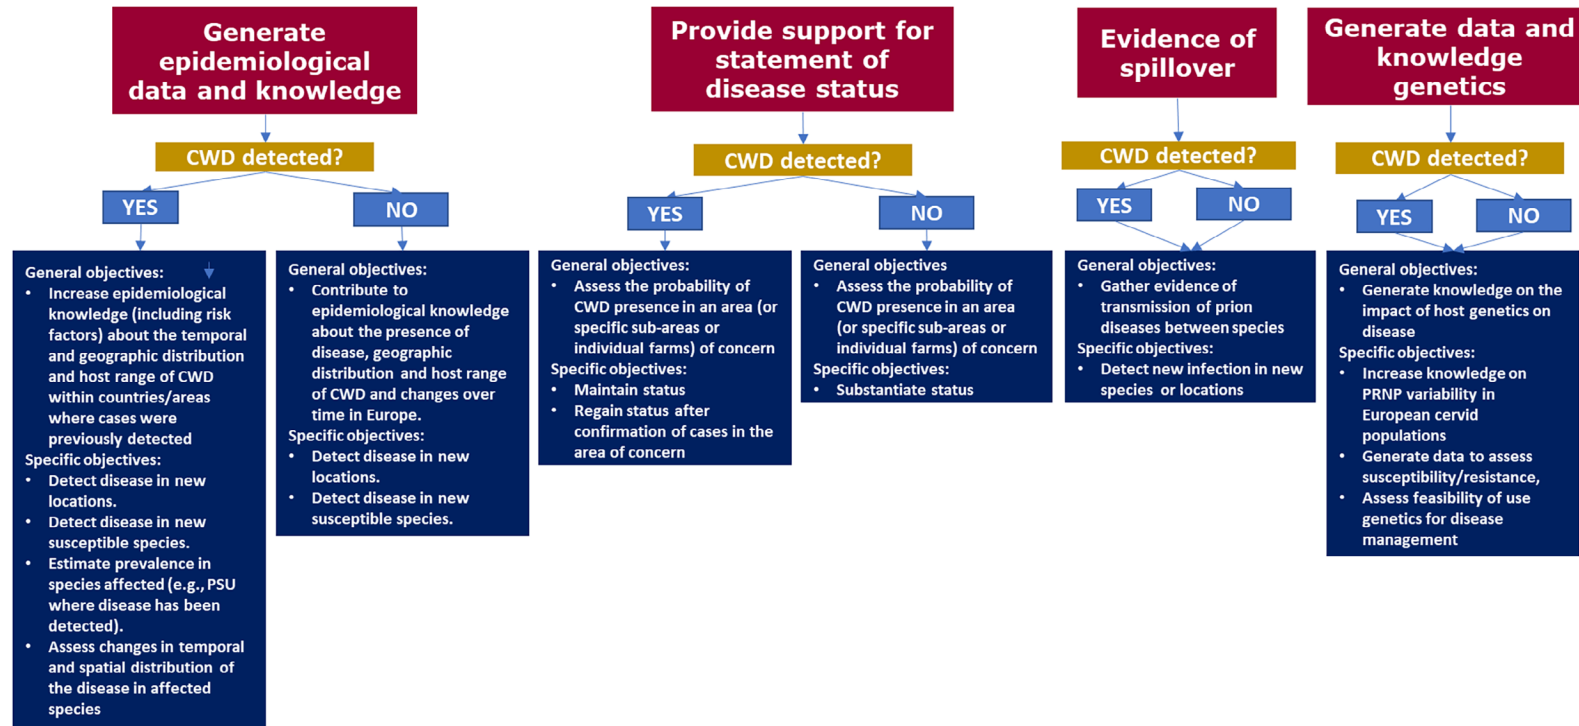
Generate epidemiological data and knowledge

CWD detected?

YES

NO

General objectives:
- Increase epidemiological knowledge (including risk factors) about the temporal and geographic distribution and host range of CWD within countries/areas where cases were previously detected

Specific objectives:
- Detect disease in new locations.
- Detect disease in new susceptible species.
- Estimate prevalence in species affected (e.g., PSU where disease has been detected).
- Assess changes in temporal and spatial distribution of the disease in affected species

General objectives:
- Contribute to epidemiological knowledge about the presence of disease, geographic distribution and host range of CWD and changes over time in Europe.

Specific objectives:
- Detect disease in new locations.
- Detect disease in new susceptible species.

Provide support for statement of disease status

CWD detected?

YES

NO

General objectives:
- Assess the probability of CWD presence in an area (or specific sub-areas or individual farms) of concern

Specific objectives:
- Maintain status
- Regain status after confirmation of cases in the area of concern

General objectives
- Assess the probability of CWD presence in an area (or specific sub-areas or individual farms) of concern

Specific objectives:
- Substantiate status

Evidence of spillover

CWD detected?

YES

NO

General objectives:
- Gather evidence of transmission of prion diseases between species

Specific objectives:
- Detect new infection in new species or locations

Generate data and knowledge genetics

CWD detected?

YES

NO

General objectives:
- Generate knowledge on the impact of host genetics on disease

Specific objectives:
- Increase knowledge on PRNP variability in European cervid populations
- Generate data to assess susceptibility/resistance,
- Assess feasibility of use genetics for disease management